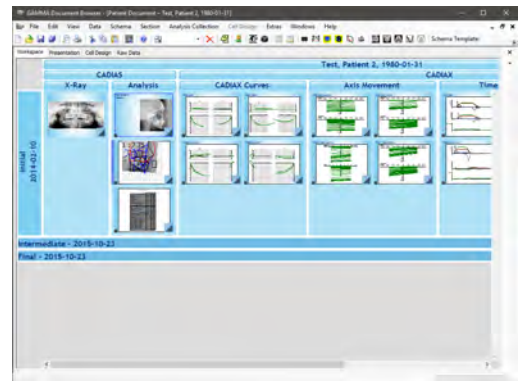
GAMMA Document Browser - [Patient Document - Test, Patient 2, 1980-01-31]

File Edit View Data Schema Section Analysis Collection Cell Design Extras Windows Help

Schema Template:

Workspace Presentation Cell Design Raw Data

Test, Patient 2, 1980-01-31

CADIAS

CADIAX

X-Ray

Analysis

CADIAX Curves

Axis Movement

Time

Initial 2014-02-10

Intermediate - 2015-10-23

Final - 2015-10-23